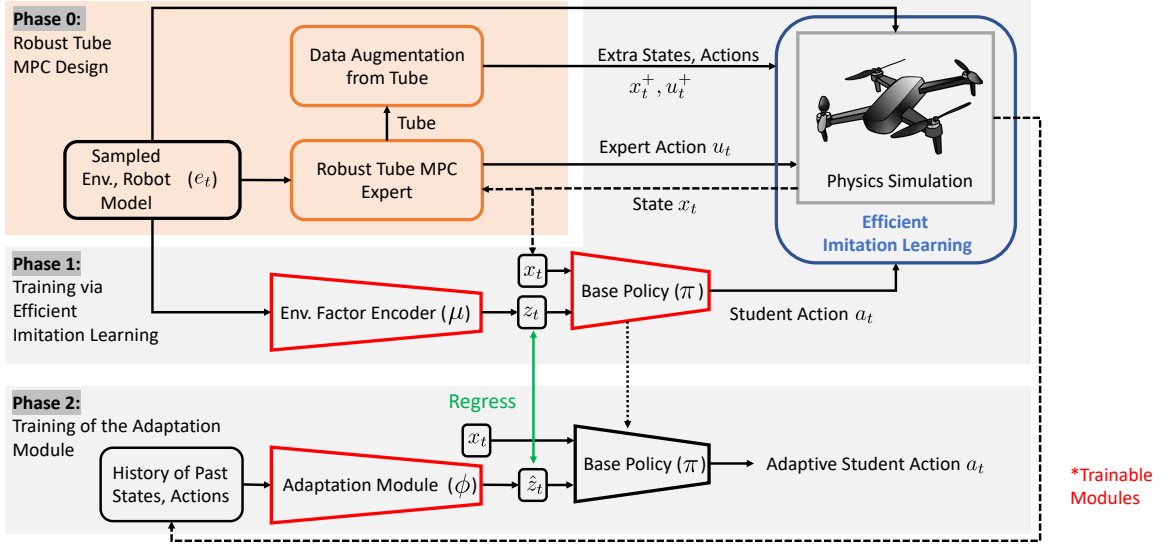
Phase 0:
Robust Tube MPC Design

Data Augmentation from Tube

Extra States, Actions
$x_t^+, u_t^+$

Tube

Sampled Env., Robot Model $(e_t)$

Robust Tube MPC Expert

Expert Action $u_t$

State $x_t$

Physics Simulation

Efficient Imitation Learning

Phase 1:
Training via Efficient Imitation Learning

Env. Factor Encoder $(\mu)$

$x_t$

$z_t$

Base Policy $(\pi)$

Student Action $a_t$

Regress

Phase 2:
Training of the Adaptation Module

$x_t$

History of Past States, Actions

Adaptation Module $(\phi)$

$\hat{z}_t$

Base Policy $(\pi)$

Adaptive Student Action $a_t$

*Trainable Modules